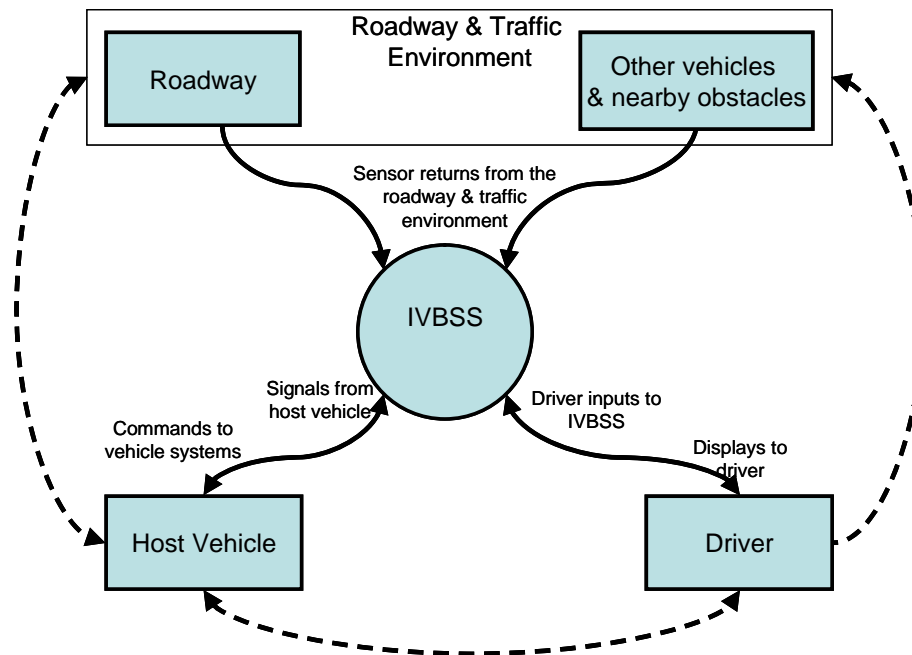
Roadway & Traffic Environment

Roadway

Other vehicles & nearby obstacles

Sensor returns from the roadway & traffic environment

IVBSS

Signals from host vehicle

Commands to vehicle systems

Driver inputs to IVBSS

Displays to driver

Host Vehicle

Driver